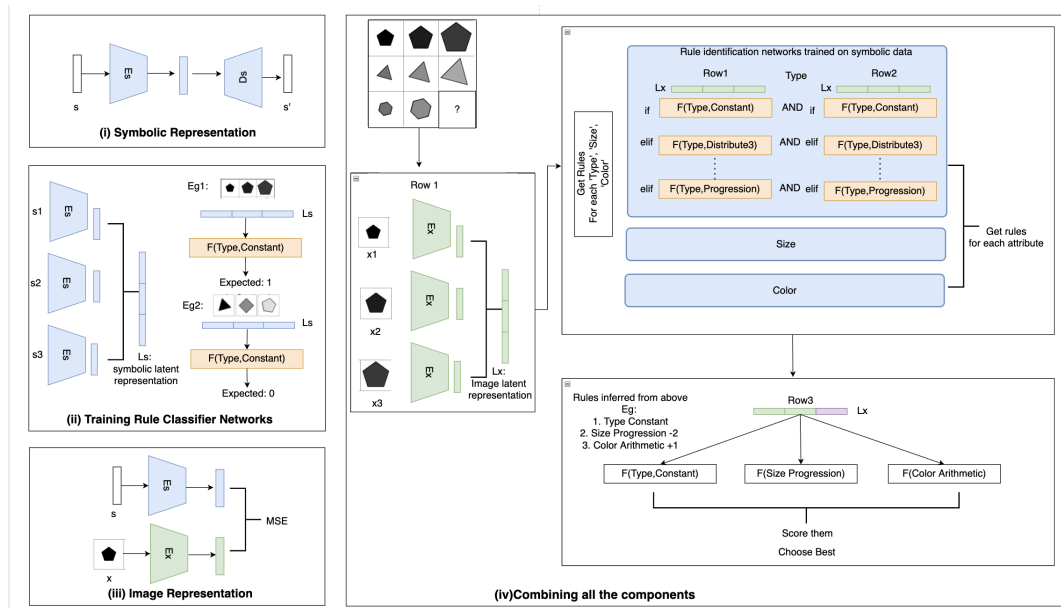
s

Es

Ds

s'

(i) Symbolic Representation

s1

Es

s2

Es

s3

Es

Ls: symbolic latent representation

Eg1:

Ls

F(Type,Constant)

Expected: 1

Eg2:

Ls

F(Type,Constant)

Expected: 0

(ii) Training Rule Classifier Networks

s

Es

x

Ex

MSE

(iii) Image Representation

?

Row 1

x1

Ex

x2

Ex

x3

Ex

Lx: Image latent representation

Get Rules For each 'Type', 'Size', 'Color'

Rule identification networks trained on symbolic data

Row1

Type

Row2

Lx

Lx

if

F(Type,Constant)

AND

if

F(Type,Constant)

elif

F(Type,Distribute3)

AND

elif

F(Type,Distribute3)

elif

F(Type,Progression)

AND

elif

F(Type,Progression)

Size

Color

Get rules for each attribute

Rules inferred from above Eg:
1. Type Constant
2. Size Progression -2
3. Color Arithmetic +1

Row3

Lx

F(Type,Constant)

F(Size Progression)

F(Color Arithmetic)

Score them

Choose Best

(iv)Combining all the components